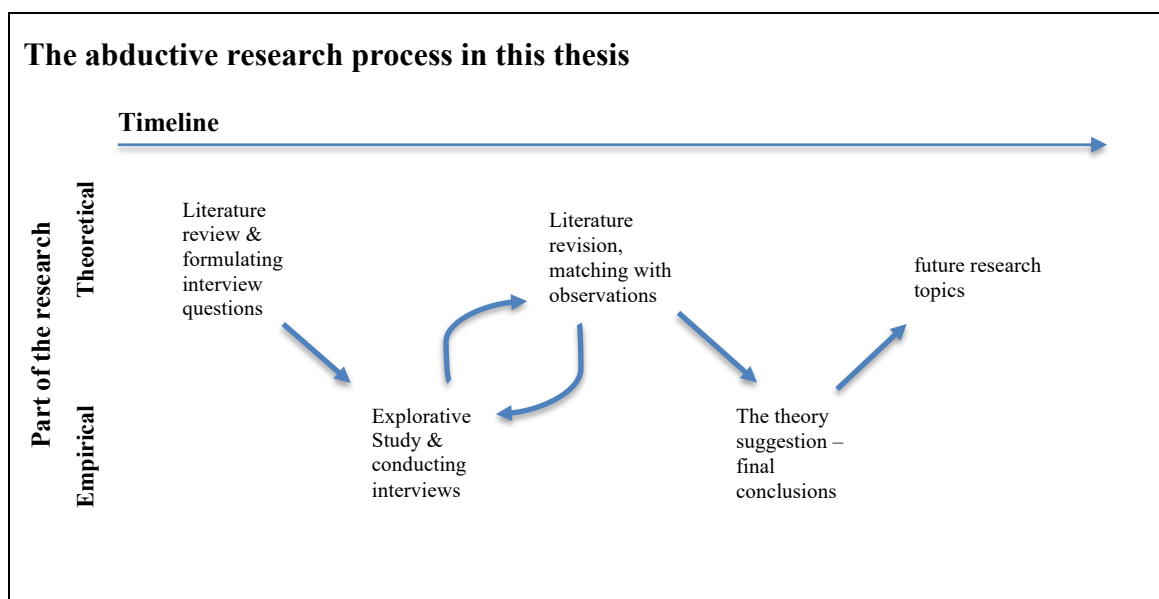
The abductive research process in this thesis

Timeline

Part of the research

Theoretical

Empirical

Literature review & formulating interview questions

Literature revision, matching with observations

future research topics

Explorative Study & conducting interviews

The theory suggestion – final conclusions